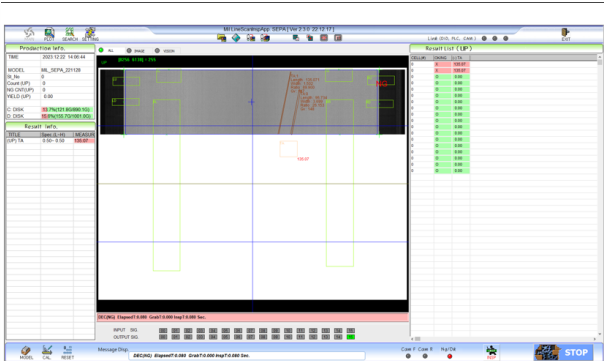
PLOT SEARCH SETTING

MI LineScanApp SEPA [ Ver 2.3.0 22.12.17 ]

Live (DIO, PLC, Cam) EXIT

Production Info.

TIME 2023.12.22 14:06:44

MODEL BB_SEPA_221128
St_No 0
Count (UP) 0
NG CNT(UP) 0
YIELD (UP) 0.00

C: DISK 53.7%(121.9G/890.1G)
D: DISK 15.0%(155.7G/1061.0G)

Result Info.

| TITLE | Spec (L~H) | MEASUR |
|---|---|---|
| (UP) TA | 0.00~ 0.50 | 135.07 |

Result List (UP)

DEC(NG) Elapsed:0.060 Grab:0.000 Insp:0.060 Sec.

INPUT SIG.
OUTPUT SIG.

MODEL CAL RESET

Message Disp.

DEC(NG) Elapsed:0.060 Grab:0.000 Insp:0.060 Sec.

Cam F Cam R Ng/Ok

STOP